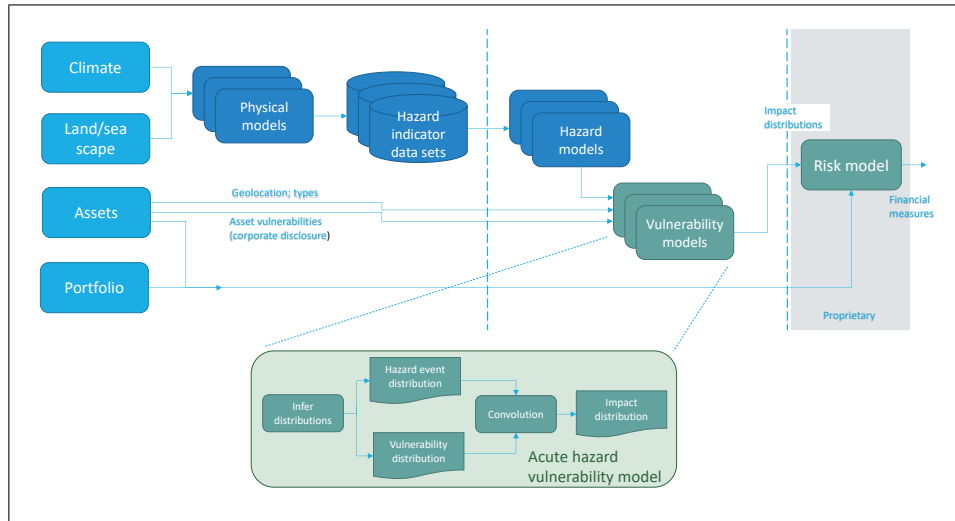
Climate

Land/sea scape

Physical models

Hazard indicator data sets

Hazard models

Impact distributions

Risk model

Financial measures

Assets

Geolocation; types

Asset vulnerabilities (corporate disclosure)

Vulnerability models

Portfolio

Proprietary

Infer distributions

Hazard event distribution

Vulnerability distribution

Convolution

Impact distribution

Acute hazard vulnerability model